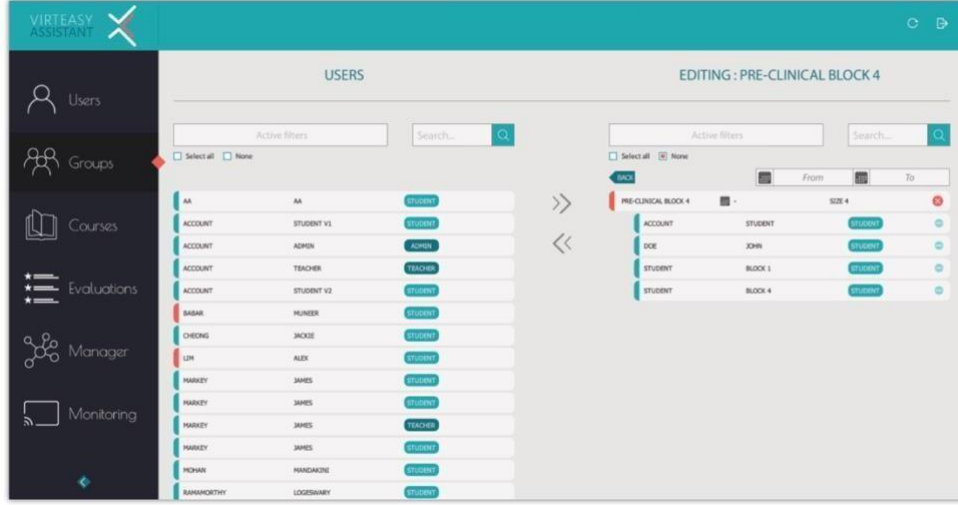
VIRTEASY ASSISTANT

Users
Groups
Courses
Evaluations
Manager
Monitoring

USERS

Active filters
Search...
Select all None

| | | |
|---|---|---|
| AA | AA | STUDENT |
| ACCOUNT | STUDENT V1 | STUDENT |
| ACCOUNT | ADMIN | ADMIN |
| ACCOUNT | TEACHER | TEACHER |
| ACCOUNT | STUDENT V2 | STUDENT |
| BABAR | MUNEER | STUDENT |
| CHEONG | JACKIE | STUDENT |
| LIM | ALEX | STUDENT |
| MARKEY | JAMES | STUDENT |
| MARKEY | JAMES | STUDENT |
| MARKEY | JAMES | TEACHER |
| MARKEY | JAMES | STUDENT |
| MOHAN | MANDAKINI | STUDENT |
| RAMAMORTHY | LOGESWARY | STUDENT |

>>
<<

EDITING : PRE-CLINICAL BLOCK 4

Active filters
Search...
Select all None
BACK
From
To

PRE-CLINICAL BLOCK 4 - SIZE 4

| | | |
|---|---|---|
| ACCOUNT | STUDENT | STUDENT |
| DOE | JOHN | STUDENT |
| STUDENT | BLOCK 1 | STUDENT |
| STUDENT | BLOCK 4 | STUDENT |